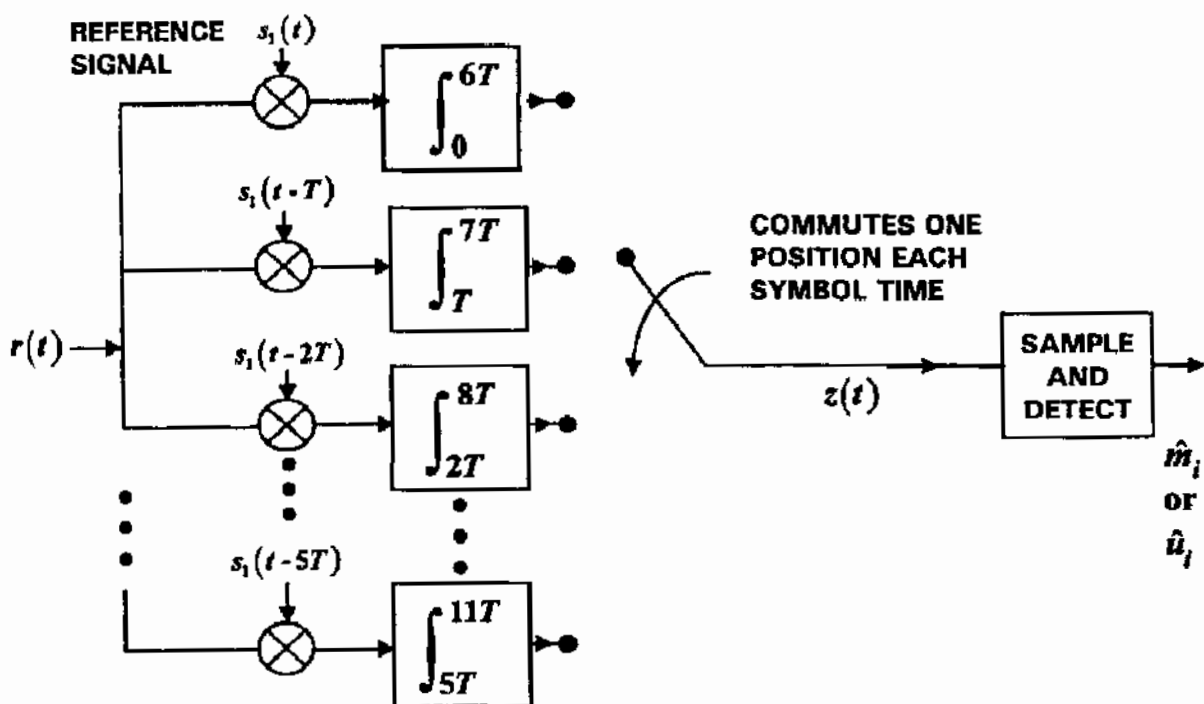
REFERENCE SIGNAL

$s_1(t)$

$\int_0^{6T}$

$s_1(t-T)$

$\int_T^{7T}$

COMMUTES ONE POSITION EACH SYMBOL TIME

$r(t)$

$s_1(t-2T)$

$\int_{2T}^{8T}$

$z(t)$

SAMPLE AND DETECT

$\hat{m}_i$ or $\hat{u}_i$

$s_1(t-5T)$

$\int_{5T}^{11T}$